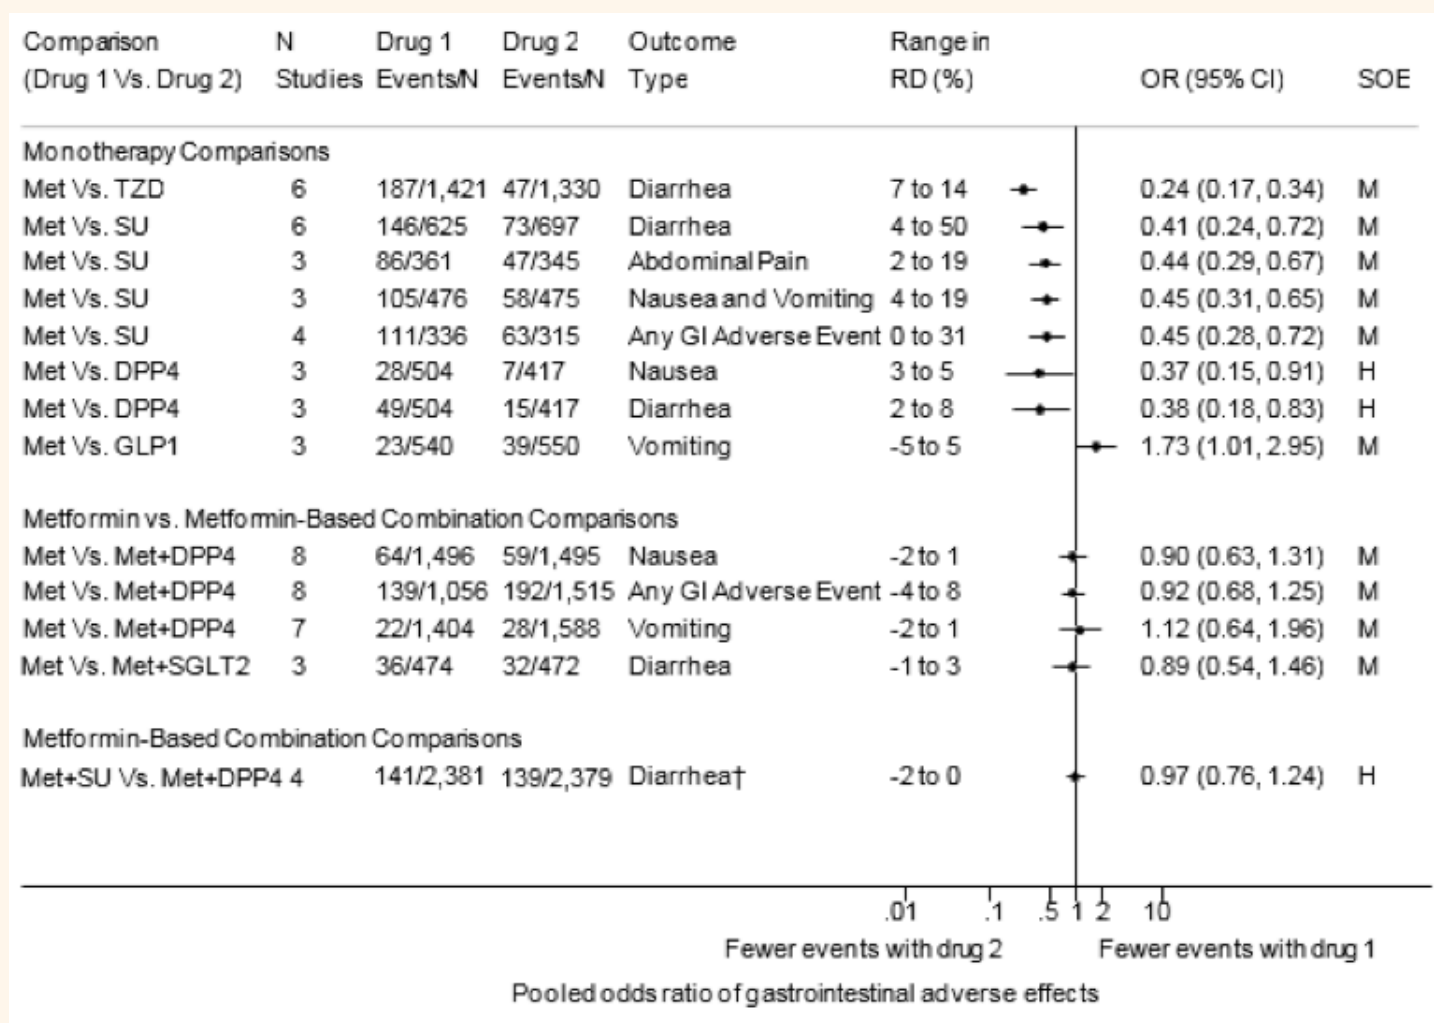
| Comparison (Drug 1 Vs. Drug 2) | N Studies | Drug 1 Events/N | Drug 2 Events/N | Outcome Type | Range in RD (%) | OR (95% CI) | SOE |
|---|---|---|---|---|---|---|---|
| Monotherapy Comparisons | | | | | | | |
| Met Vs. TZD | 6 | 187/1,421 | 47/1,330 | Diarrhea | 7 to 14 | 0.24 (0.17, 0.34) | M |
| Met Vs. SU | 6 | 146/625 | 73/697 | Diarrhea | 4 to 50 | 0.41 (0.24, 0.72) | M |
| Met Vs. SU | 3 | 86/361 | 47/345 | Abdominal Pain | 2 to 19 | 0.44 (0.29, 0.67) | M |
| Met Vs. SU | 3 | 105/476 | 58/475 | Nausea and Vomiting | 4 to 19 | 0.45 (0.31, 0.65) | M |
| Met Vs. SU | 4 | 111/336 | 63/315 | Any GI Adverse Event | 0 to 31 | 0.45 (0.28, 0.72) | M |
| Met Vs. DPP4 | 3 | 28/504 | 7/417 | Nausea | 3 to 5 | 0.37 (0.15, 0.91) | H |
| Met Vs. DPP4 | 3 | 49/504 | 15/417 | Diarrhea | 2 to 8 | 0.38 (0.18, 0.83) | H |
| Met Vs. GLP1 | 3 | 23/540 | 39/550 | Vomiting | -5 to 5 | 1.73 (1.01, 2.95) | M |
| Metformin vs. Metformin-Based Combination Comparisons | | | | | | | |
| Met Vs. Met+DPP4 | 8 | 64/1,496 | 59/1,495 | Nausea | -2 to 1 | 0.90 (0.63, 1.31) | M |
| Met Vs. Met+DPP4 | 8 | 139/1,056 | 192/1,515 | Any GI Adverse Event | -4 to 8 | 0.92 (0.68, 1.25) | M |
| Met Vs. Met+DPP4 | 7 | 22/1,404 | 28/1,588 | Vomiting | -2 to 1 | 1.12 (0.64, 1.96) | M |
| Met Vs. Met+SGLT2 | 3 | 36/474 | 32/472 | Diarrhea | -1 to 3 | 0.89 (0.54, 1.46) | M |
| Metformin-Based Combination Comparisons | | | | | | | |
| Met+SU Vs. Met+DPP4 | 4 | 141/2,381 | 139/2,379 | Diarrhea† | -2 to 0 | 0.97 (0.76, 1.24) | H |

.01 .1 .5 1 2 10

Fewer events with drug 2 Fewer events with drug 1

Pooled odds ratio of gastrointestinal adverse effects